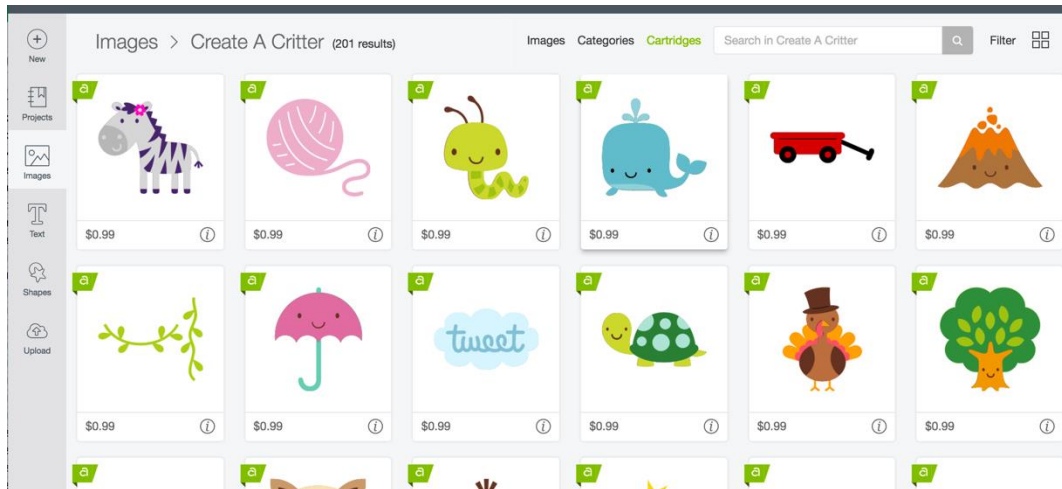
New

Projects

Images

Text

Shapes

Upload

Images > Create A Critter (201 results)

Images Categories Cartridges

Search in Create A Critter

Filter

a
$0.99

a
$0.99

a
$0.99

a
$0.99

a
$0.99

a
$0.99

a
$0.99

a
$0.99

a
tweet
$0.99

a
$0.99

a
$0.99

a
$0.99

a

a

a

a

a

a